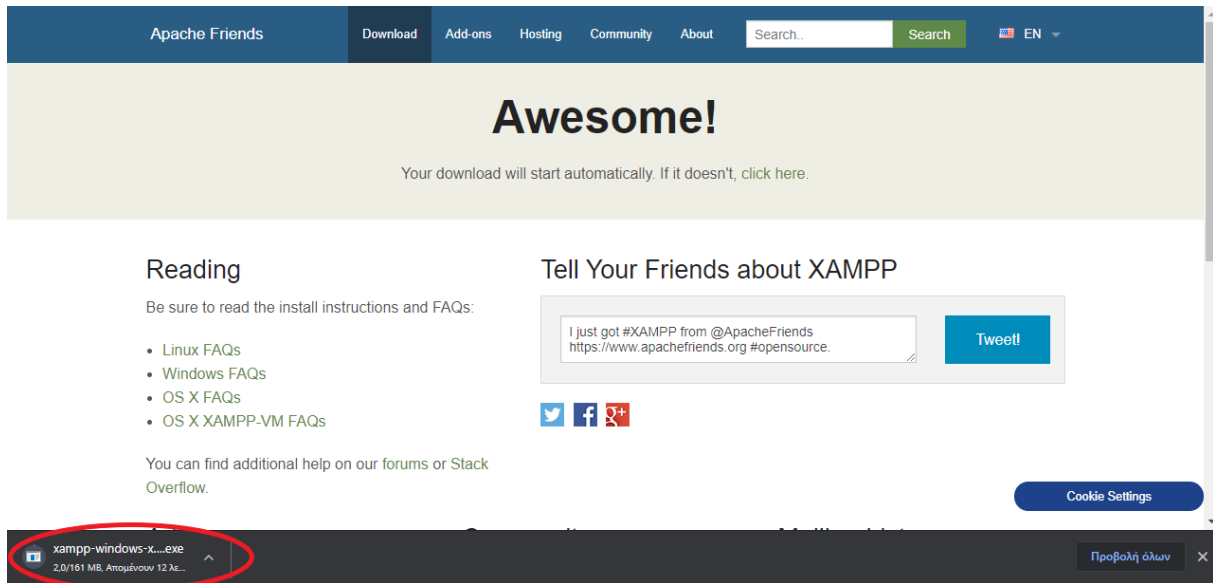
Apache Friends Download Add-ons Hosting Community About Search.. Search EN

Awesome!

Your download will start automatically. If it doesn't, click here.

Reading

Be sure to read the install instructions and FAQs:

- Linux FAQs
- Windows FAQs
- OS X FAQs
- OS X XAMPP-VM FAQs

You can find additional help on our forums or Stack Overflow.

Tell Your Friends about XAMPP

I just got #XAMPP from @ApacheFriends https://www.apachefriends.org #opensource.

Tweet!

Cookie Settings

xampp-windows-x....exe
2,0/161 MB, Απομένουν 12 λε...

Προβολή όλων